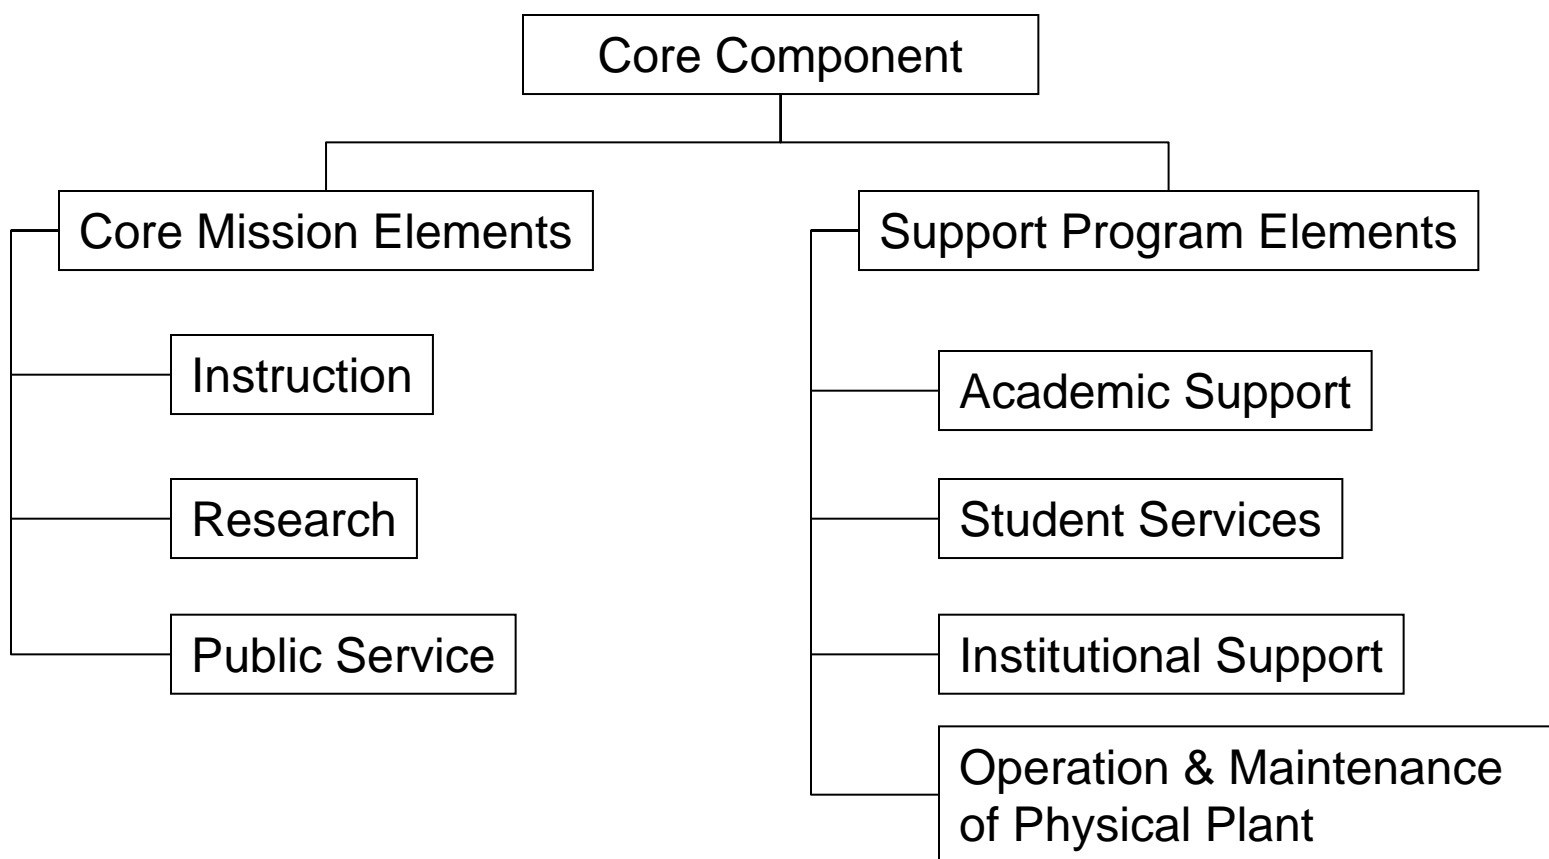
Core Component

Core Mission Elements

Instruction

Research

Public Service

Support Program Elements

Academic Support

Student Services

Institutional Support

Operation & Maintenance of Physical Plant